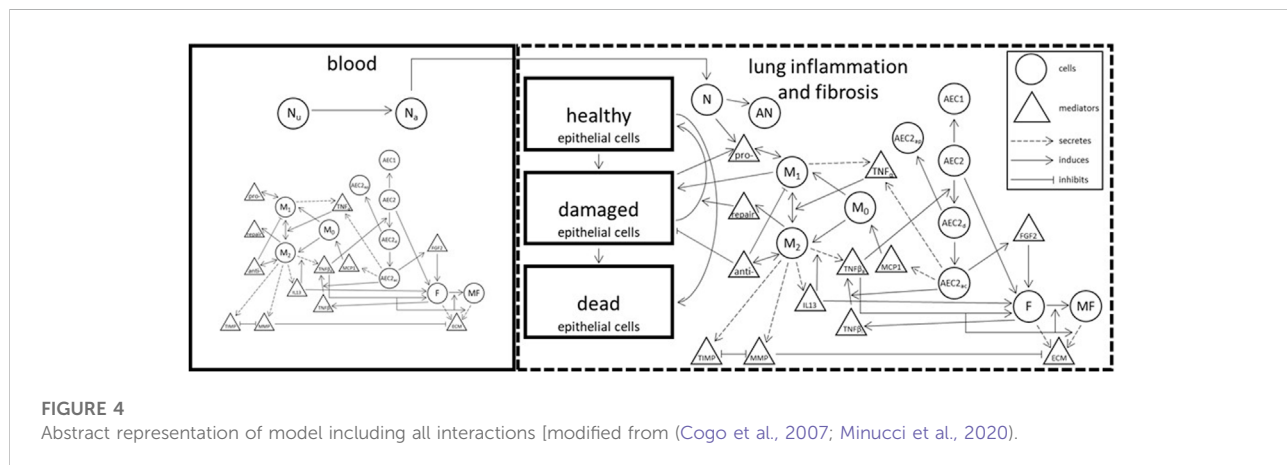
blood

$N_u$

$N_a$

pro-

$M_1$

TNF

AEC1

AEC2

$M_0$

$M_2$

anti-

IL13

TNFβ

MCP1

FGF2

F

MF

TIMP

MMP

ECM

lung inflammation and fibrosis

healthy
epithelial cells

damaged
epithelial cells

dead
epithelial cells

N

AN

pro-

$M_1$

$TNF_\alpha$

$AEC2_{ap}$

AEC1

AEC2

$M_0$

repair

$M_2$

$AEC2_a$

anti-

$TNF\beta$

MCP1

FGF2

IL13

$AEC2_{sc}$

TNFβ

F

MF

TIMP

MMP

ECM

cells

mediators

secretes

induces

inhibits

FIGURE 4
Abstract representation of model including all interactions [modified from (Cogo et al., 2007; Minucci et al., 2020).